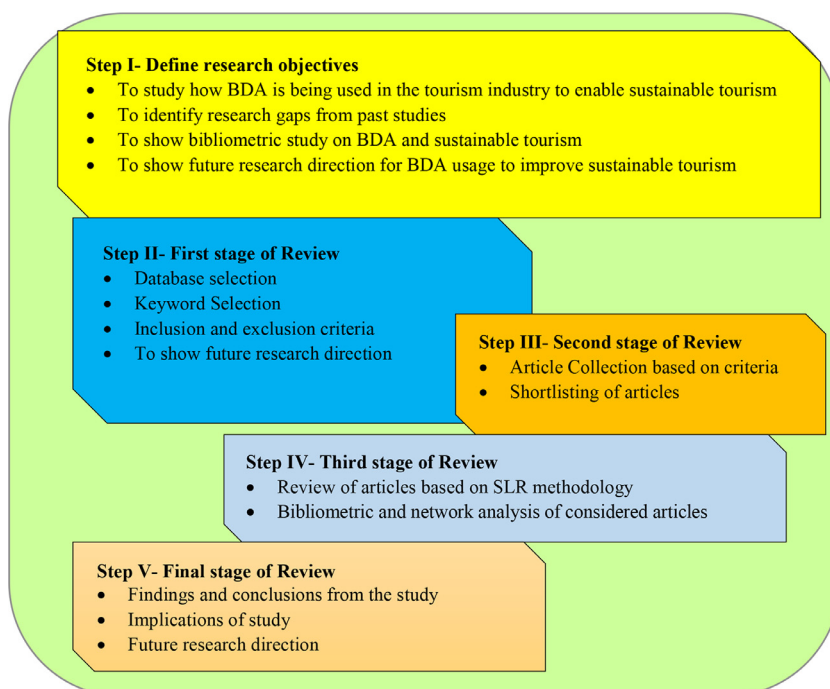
**Step I- Define research objectives**
- To study how BDA is being used in the tourism industry to enable sustainable tourism
- To identify research gaps from past studies
- To show bibliometric study on BDA and sustainable tourism
- To show future research direction for BDA usage to improve sustainable tourism

**Step II- First stage of Review**
- Database selection
- Keyword Selection
- Inclusion and exclusion criteria
- To show future research direction

**Step III- Second stage of Review**
- Article Collection based on criteria
- Shortlisting of articles

**Step IV- Third stage of Review**
- Review of articles based on SLR methodology
- Bibliometric and network analysis of considered articles

**Step V- Final stage of Review**
- Findings and conclusions from the study
- Implications of study
- Future research direction